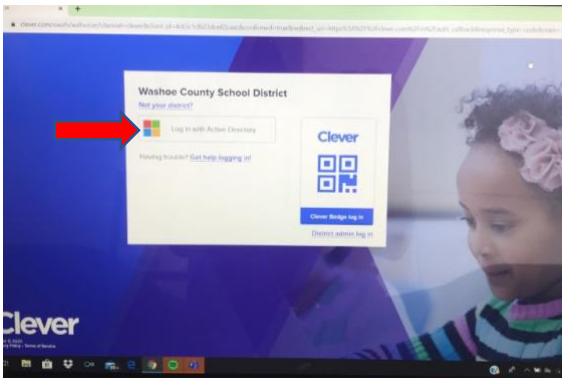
clever.com/oauth/authorize?channel=clever&client_id=4c63c1d6f3de4f3aa&confirmed=true&redirect_uri=https%3A%2F%2Fclever.com%2Fin%2Fauth_callback&response_type=code&state=

Washoe County School District
Not your district?

Log in with Active Directory

Having trouble? Get help logging in!

Clever

Clever Badge log in

District admin log in

Clever
© 2020
Privacy Policy | Terms of Service